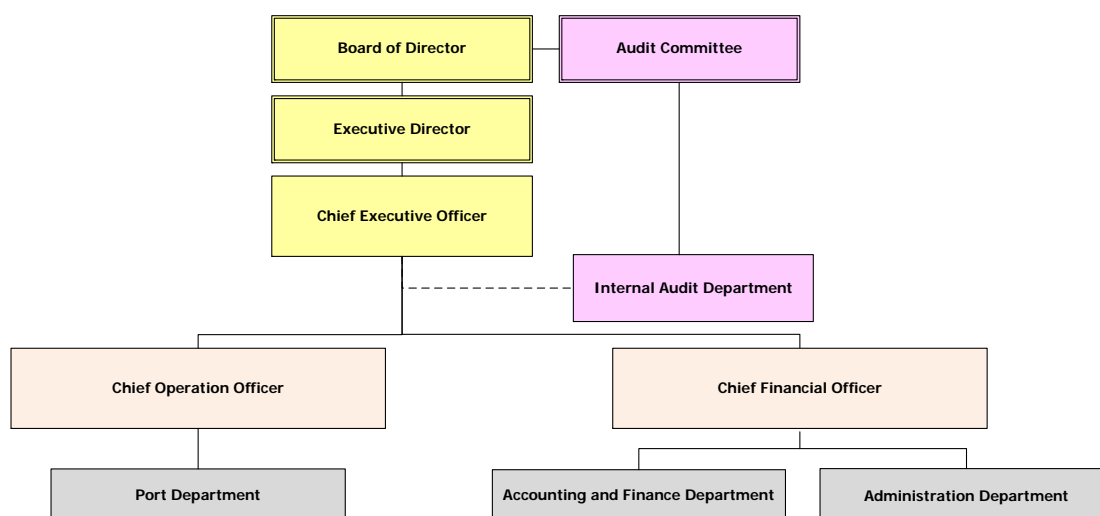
Board of Director

Audit Committee

Executive Director

Chief Executive Officer

Internal Audit Department

Chief Operation Officer

Chief Financial Officer

Port Department

Accounting and Finance Department

Administration Department